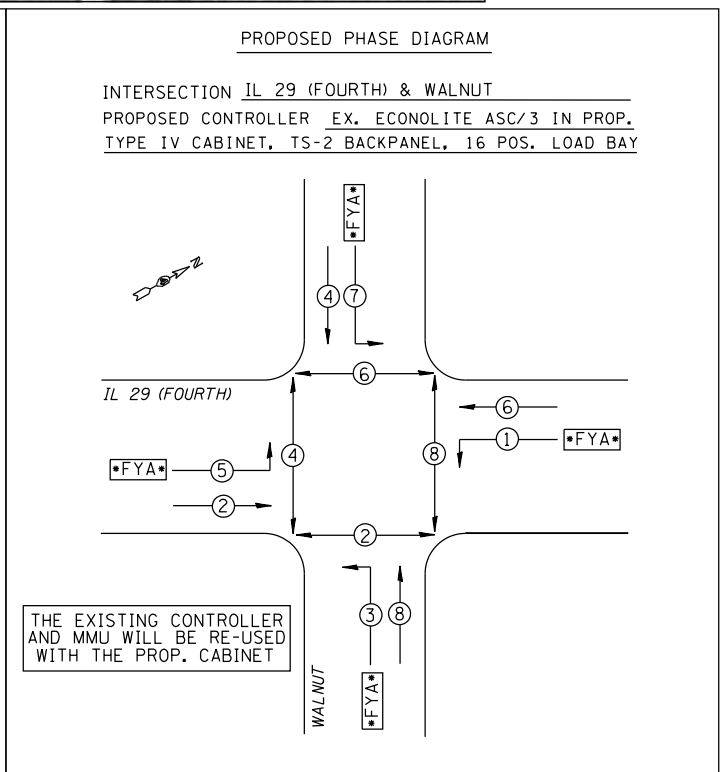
PROPOSED PHASE DIAGRAM

INTERSECTION IL 29 (FOURTH) & WALNUT
PROPOSED CONTROLLER EX. ECONOLITE ASC/3 IN PROP.
TYPE IV CABINET, TS-2 BACKPANEL, 16 POS. LOAD BAY

N

*FYA*

4 7

6

IL 29 (FOURTH)

6

1 *FYA*

*FYA* 5

4

8

2

2

3 8

THE EXISTING CONTROLLER AND MMU WILL BE RE-USED WITH THE PROP. CABINET

WALNUT

*FYA*